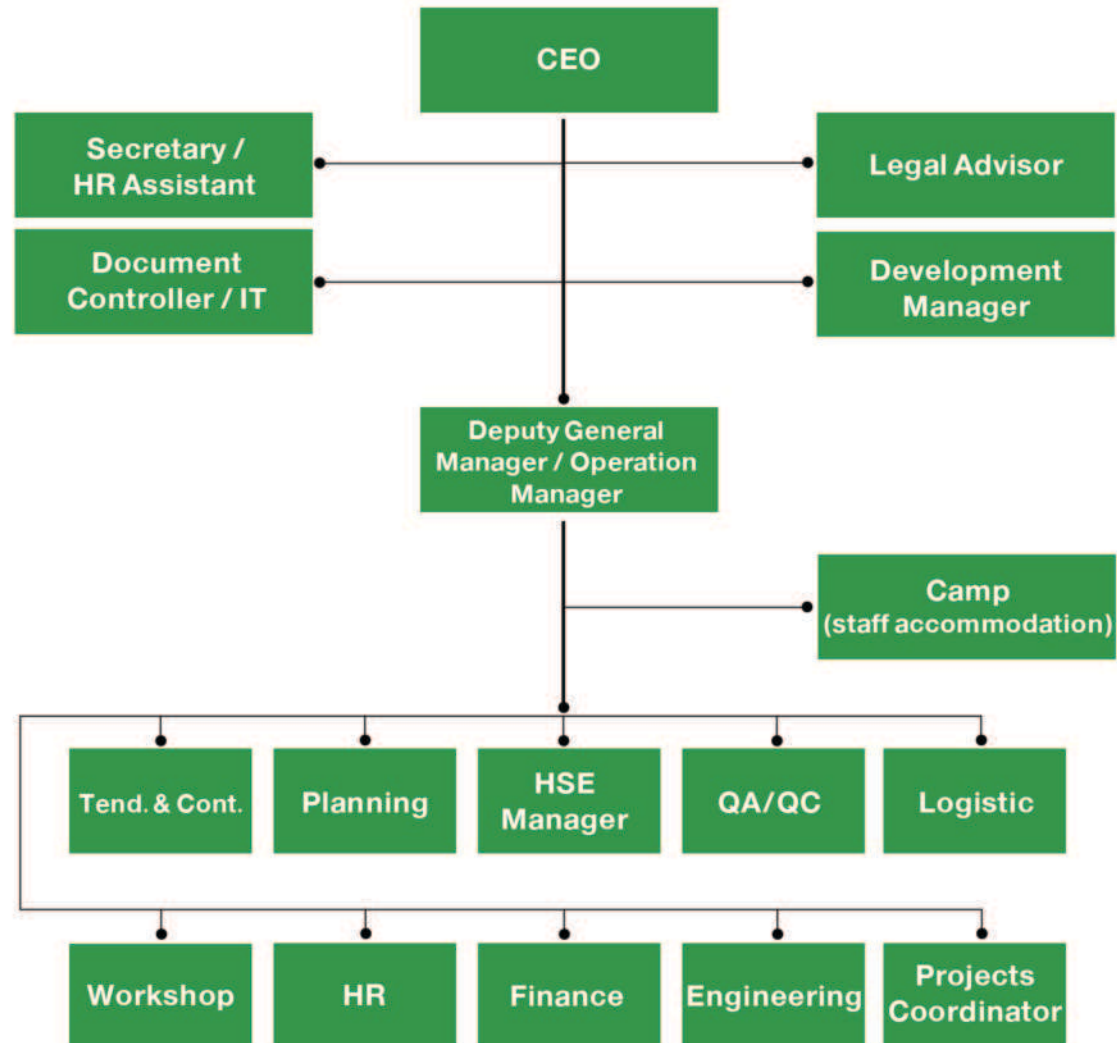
CEO

Secretary / HR Assistant

Legal Advisor

Document Controller / IT

Development Manager

Deputy General Manager / Operation Manager

Camp (staff accommodation)

Tend. & Cont.

Planning

HSE Manager

QA/QC

Logistic

Workshop

HR

Finance

Engineering

Projects Coordinator